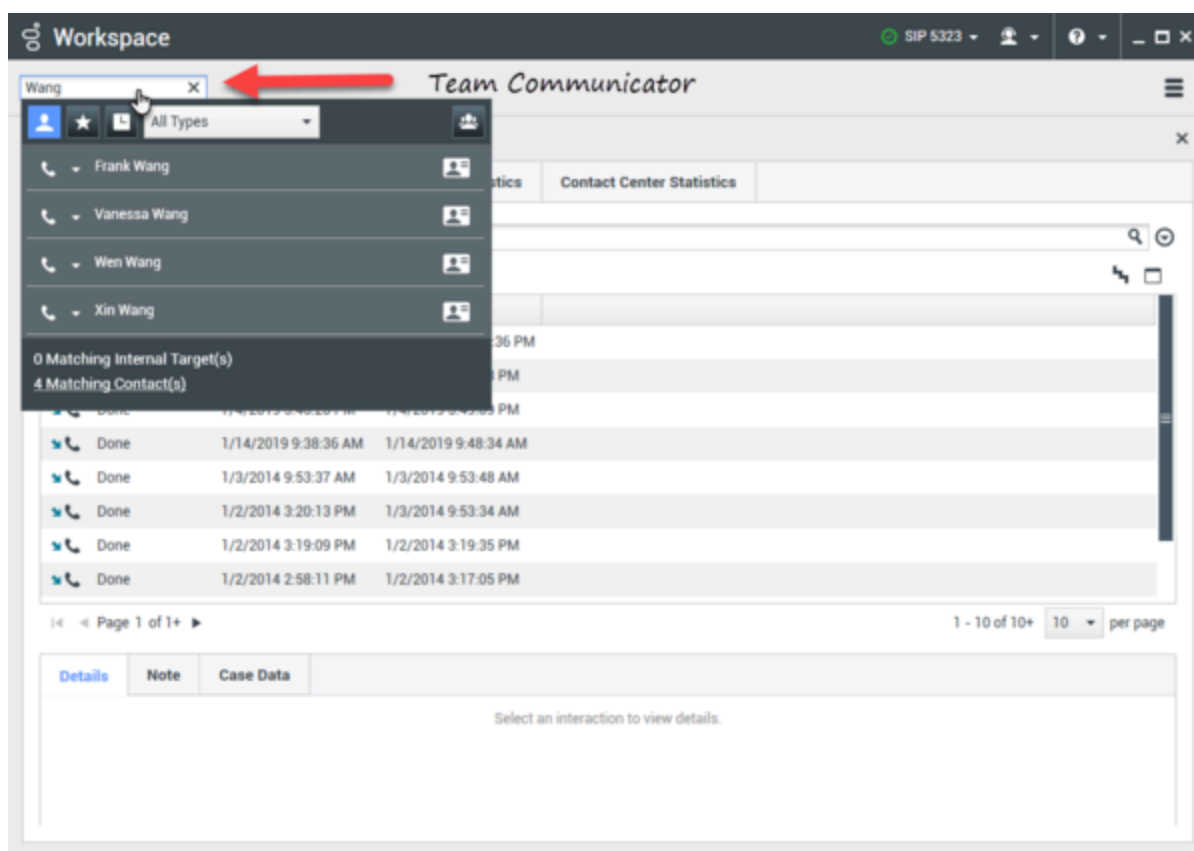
Workspace

SIP 5323

Wang

Team Communicator

All Types

Frank Wang

Vanessa Wang

Wen Wang

Xin Wang

0 Matching Internal Target(s)
4 Matching Contact(s)

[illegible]stics

Contact Center Statistics

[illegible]36 PM

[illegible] PM

Done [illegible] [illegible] PM

| | | |
|---|---|---|
| Done | 1/14/2019 9:38:36 AM | 1/14/2019 9:48:34 AM |
| Done | 1/3/2014 9:53:37 AM | 1/3/2014 9:53:48 AM |
| Done | 1/2/2014 3:20:13 PM | 1/3/2014 9:53:34 AM |
| Done | 1/2/2014 3:19:09 PM | 1/2/2014 3:19:35 PM |
| Done | 1/2/2014 2:58:11 PM | 1/2/2014 3:17:05 PM |

Page 1 of 1+

1 - 10 of 10+ 10 per page

Details Note Case Data

Select an interaction to view details.